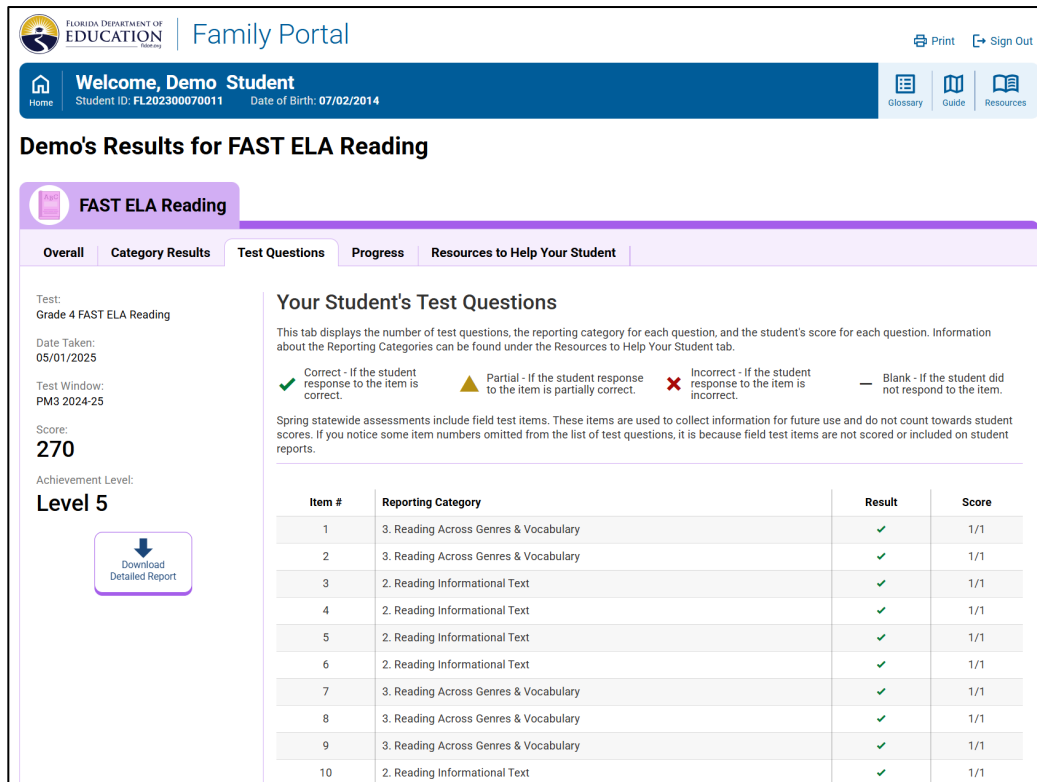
FLORIDA DEPARTMENT OF EDUCATION fldoe.org

Family Portal

Print Sign Out

Home

Welcome, Demo Student

Student ID: FL202300070011 Date of Birth: 07/02/2014

Glossary Guide Resources

Demo's Results for FAST ELA Reading

FAST ELA Reading

Overall Category Results Test Questions Progress Resources to Help Your Student

Test:
Grade 4 FAST ELA Reading

Date Taken:
05/01/2025

Test Window:
PM3 2024-25

Score:
270

Achievement Level:
Level 5

Download Detailed Report

Your Student's Test Questions

This tab displays the number of test questions, the reporting category for each question, and the student's score for each question. Information about the Reporting Categories can be found under the Resources to Help Your Student tab.

Correct - If the student response to the item is correct.

Partial - If the student response to the item is partially correct.

Incorrect - If the student response to the item is incorrect.

Blank - If the student did not respond to the item.

Spring statewide assessments include field test items. These items are used to collect information for future use and do not count towards student scores. If you notice some item numbers omitted from the list of test questions, it is because field test items are not scored or included on student reports.

| Item # | Reporting Category | Result | Score |
|---|---|---|---|
| 1 | 3. Reading Across Genres & Vocabulary | ✔ | 1/1 |
| 2 | 3. Reading Across Genres & Vocabulary | ✔ | 1/1 |
| 3 | 2. Reading Informational Text | ✔ | 1/1 |
| 4 | 2. Reading Informational Text | ✔ | 1/1 |
| 5 | 2. Reading Informational Text | ✔ | 1/1 |
| 6 | 2. Reading Informational Text | ✔ | 1/1 |
| 7 | 3. Reading Across Genres & Vocabulary | ✔ | 1/1 |
| 8 | 3. Reading Across Genres & Vocabulary | ✔ | 1/1 |
| 9 | 3. Reading Across Genres & Vocabulary | ✔ | 1/1 |
| 10 | 2. Reading Informational Text | ✔ | 1/1 |